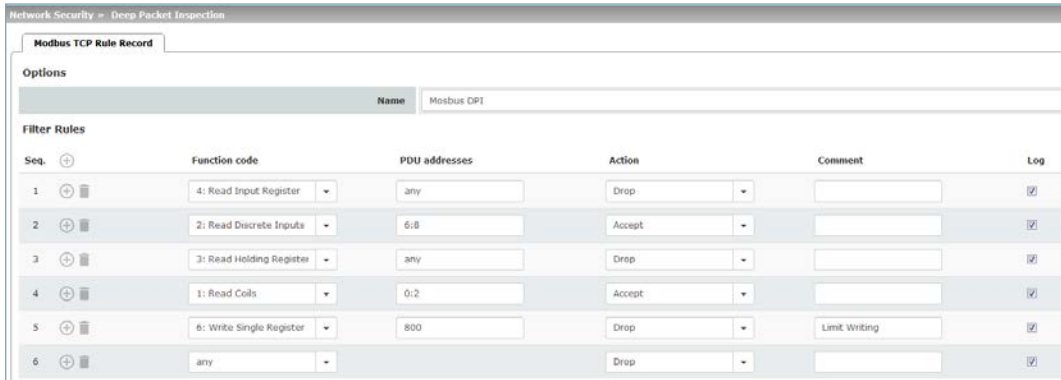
Network Security » Deep Packet Inspection

Modbus TCP Rule Record

Options

Name Mosbus DPI

Filter Rules

| Seq. | Function code | PDU addresses | Action | Comment | Log |
|---|---|---|---|---|---|
| 1 | 4: Read Input Register | any | Drop | | ☑ |
| 2 | 2: Read Discrete Inputs | 6:8 | Accept | | ☑ |
| 3 | 3: Read Holding Register | any | Drop | | ☑ |
| 4 | 1: Read Coils | 0:2 | Accept | | ☑ |
| 5 | 6: Write Single Register | 800 | Drop | Limit Writing | ☑ |
| 6 | any | | Drop | | ☑ |